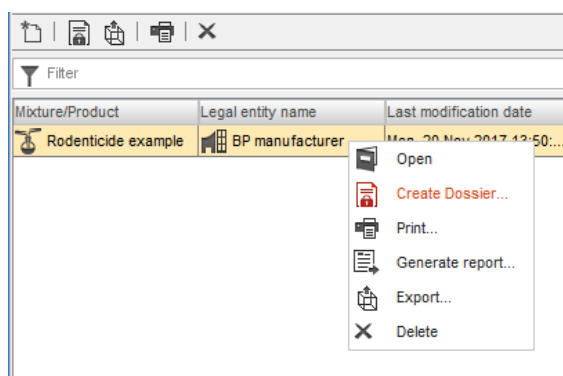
Filter

| Mixture/Product | Legal entity name | Last modification date |
|---|---|---|
| Rodenticide example | BP manufacturer | Mon, 20 Nov 2017 13:50:... |

Open
Create Dossier...
Print...
Generate report...
Export...
Delete